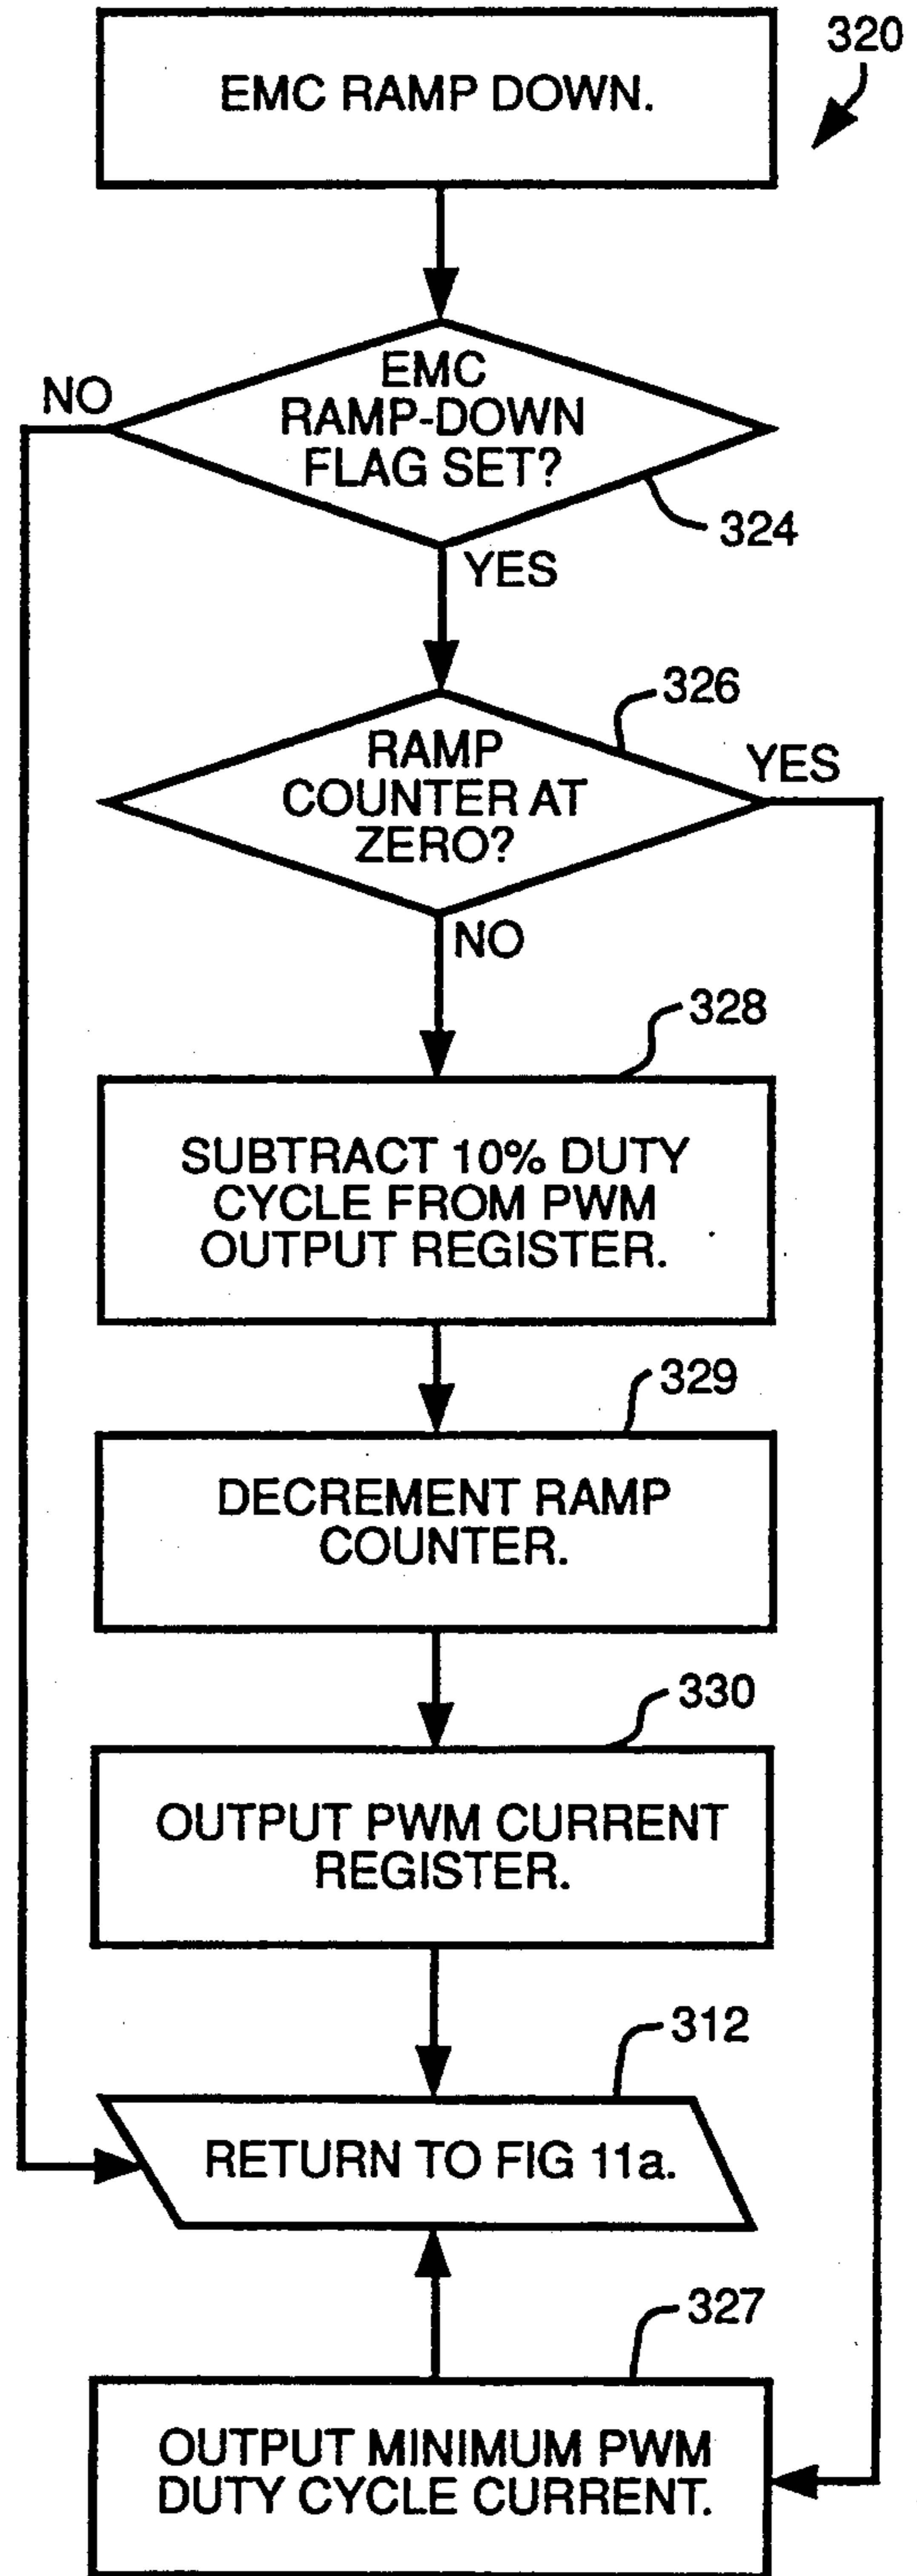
320

EMC RAMP DOWN.

NO

EMC RAMP-DOWN FLAG SET?

324

YES

326

RAMP COUNTER AT ZERO?

YES

NO

328

SUBTRACT 10% DUTY CYCLE FROM PWM OUTPUT REGISTER.

329

DECREMENT RAMP COUNTER.

330

OUTPUT PWM CURRENT REGISTER.

312

RETURN TO FIG 11a.

327

OUTPUT MINIMUM PWM DUTY CYCLE CURRENT.